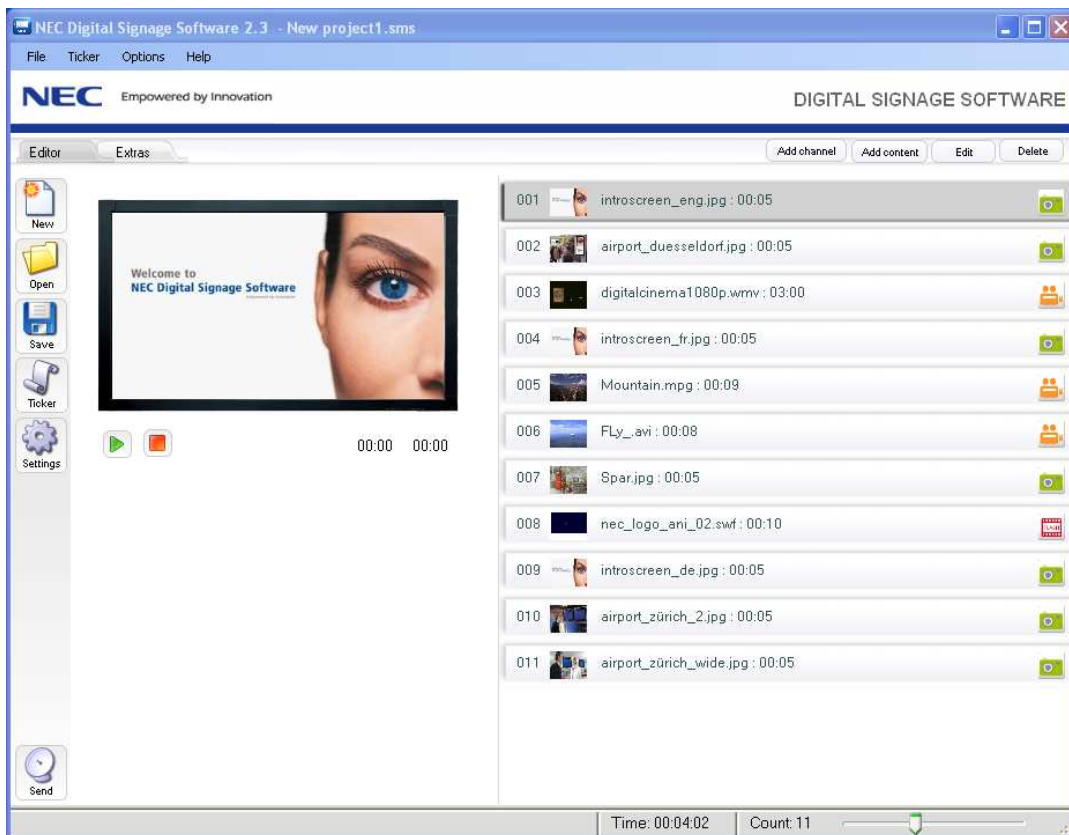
NEC Digital Signage Software 2.3 - New project1.sms

File Ticker Options Help

NEC Empowered by Innovation

DIGITAL SIGNAGE SOFTWARE

Editor Extras

Add channel Add content Edit Delete

New

Open

Save

Ticker

Settings

Welcome to
NEC Digital Signage Software

00:00 00:00

001 introscreen_eng.jpg : 00:05

002 airport_duesseldorf.jpg : 00:05

003 digitalcinema1080p.wmv : 03:00

004 introscreen_fr.jpg : 00:05

005 Mountain.mpg : 00:09

006 FLy_.avi : 00:08

007 Spar.jpg : 00:05

008 nec_logo_ani_02.swf : 00:10

009 introscreen_de.jpg : 00:05

010 airport_zürich_2.jpg : 00:05

011 airport_zürich_wide.jpg : 00:05

Send

Time: 00:04:02 Count: 11